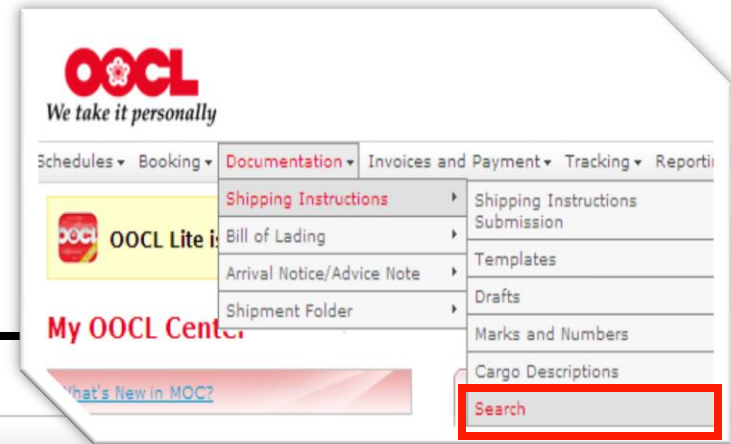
OOCL
We take it personally

Schedules ▾ Booking ▾ Documentation ▾ Invoices and Payment ▾ Tracking ▾ Reporti

Shipping Instructions
Bill of Lading
Arrival Notice/Advice Note
Shipment Folder

Shipping Instructions Submission
Templates
Drafts
Marks and Numbers
Cargo Descriptions
Search

OOCL Lite i

My OOCL Cente

What's New in MOC?